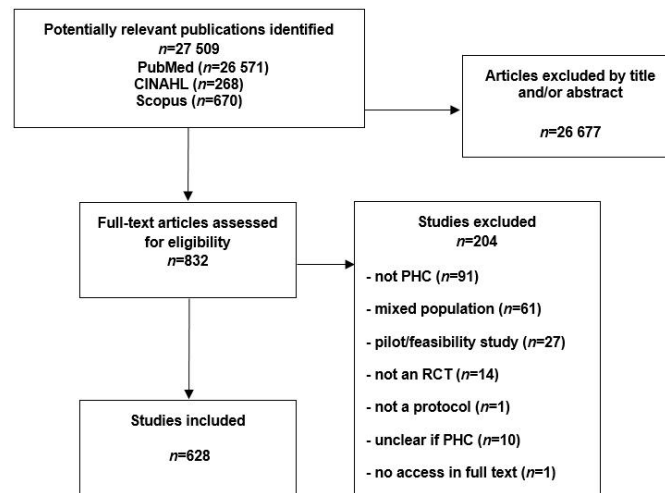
Potentially relevant publications identified
$n$=27 509
PubMed ($n$=26 571)
CINAHL ($n$=268)
Scopus ($n$=670)

Articles excluded by title and/or abstract

$n$=26 677

Full-text articles assessed for eligibility
$n$=832

Studies excluded
$n$=204

- not PHC ($n$=91)

- mixed population ($n$=61)

- pilot/feasibility study ($n$=27)

- not an RCT ($n$=14)

- not a protocol ($n$=1)

- unclear if PHC ($n$=10)

- no access in full text ($n$=1)

Studies included

$n$=628